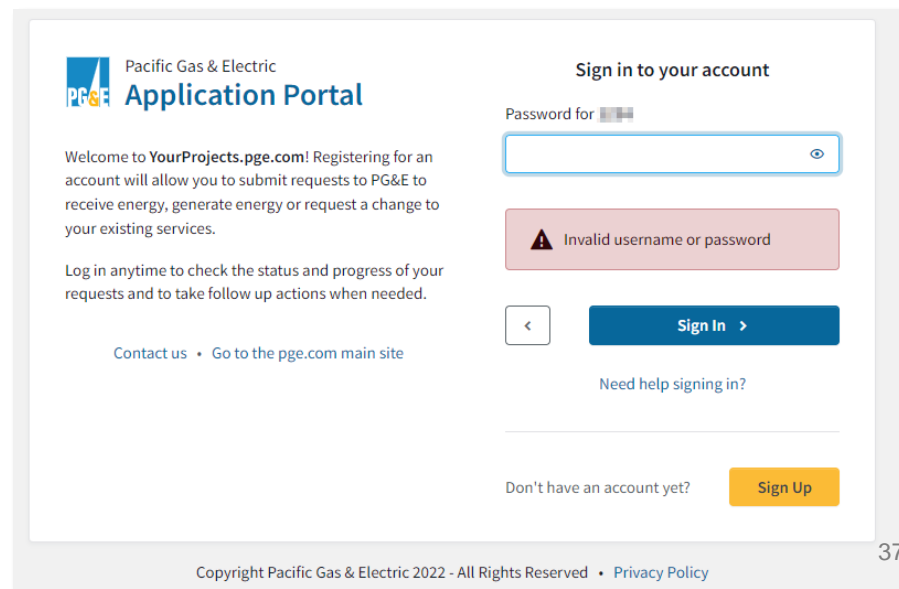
PG&E

Pacific Gas & Electric
Application Portal

Welcome to YourProjects.pge.com! Registering for an account will allow you to submit requests to PG&E to receive energy, generate energy or request a change to your existing services.

Log in anytime to check the status and progress of your requests and to take follow up actions when needed.

Contact us • Go to the pge.com main site

Sign in to your account

Password for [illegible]

Invalid username or password

<

Sign In >

Need help signing in?

Don't have an account yet?

Sign Up

37

Copyright Pacific Gas & Electric 2022 - All Rights Reserved • Privacy Policy